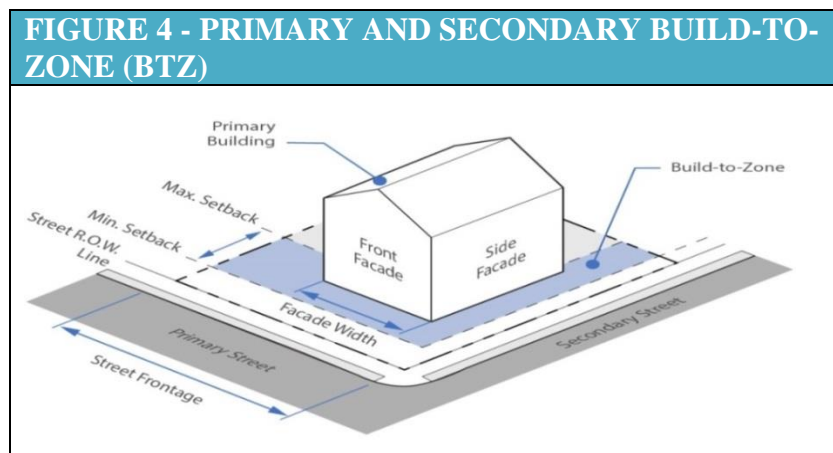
FIGURE 4 - PRIMARY AND SECONDARY BUILD-TO-ZONE (BTZ)

Primary Building

Build-to-Zone

Max. Setback

Min. Setback

Street R.O.W. Line

Front Facade

Side Facade

Facade Width

Primary Street

Secondary Street

Street Frontage